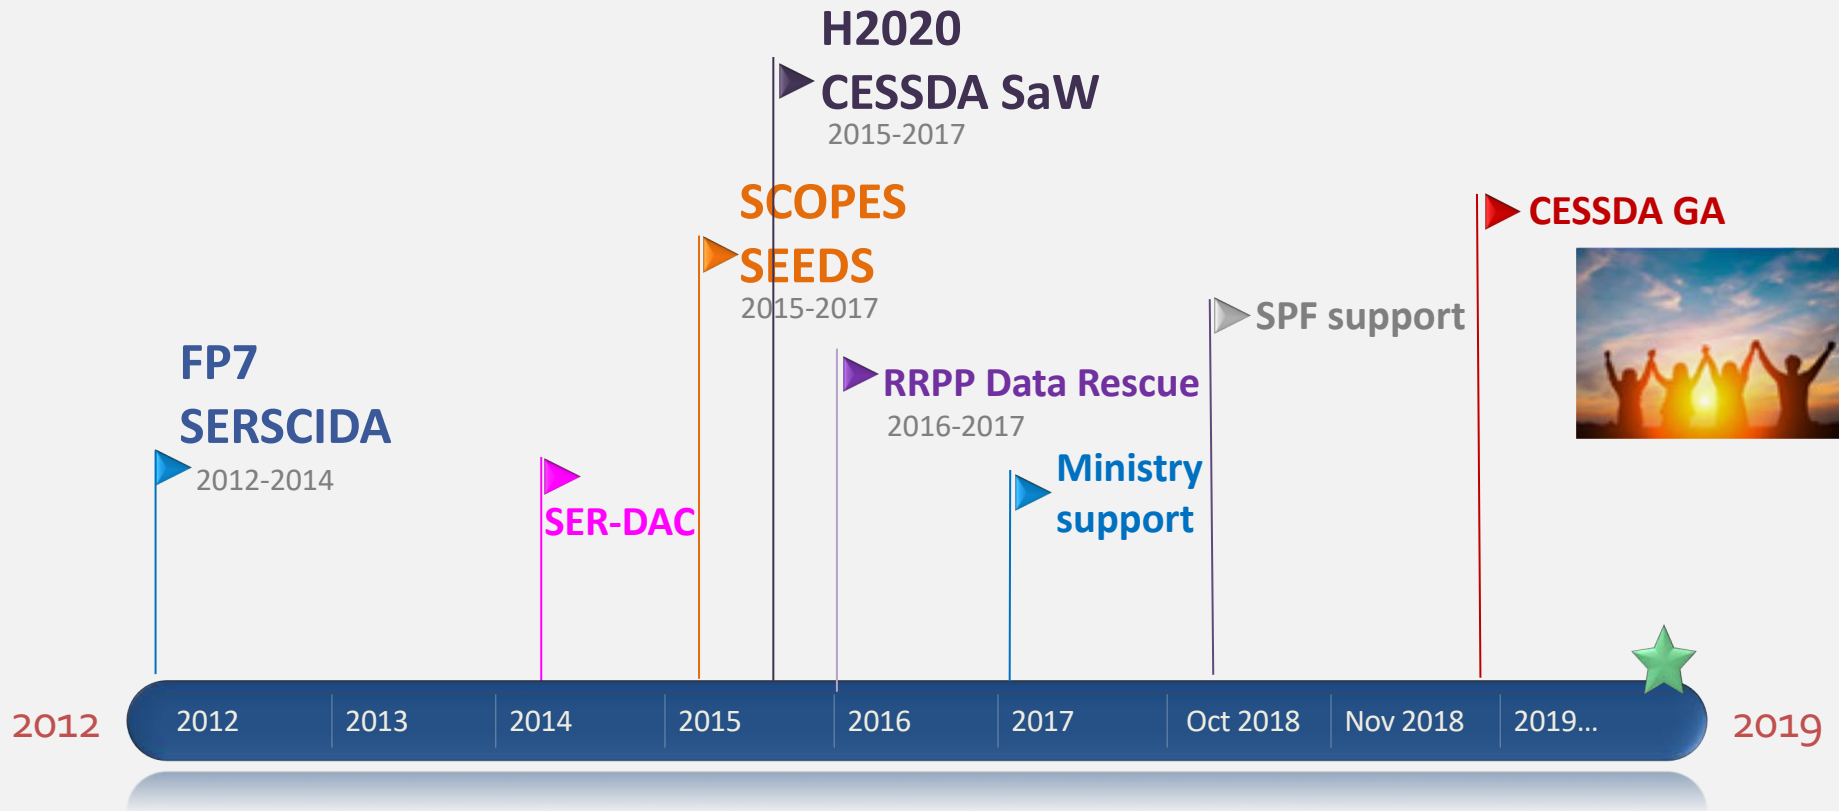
H2020
CESSDA SaW
2015-2017

SCOPES
SEEDS
2015-2017

CESSDA GA

SPF support

FP7
SERSCIDA
2012-2014

RRPP Data Rescue
2016-2017

SER-DAC

Ministry support

2012

2012 | 2013 | 2014 | 2015 | 2016 | 2017 | Oct 2018 | Nov 2018 | 2019...

2019